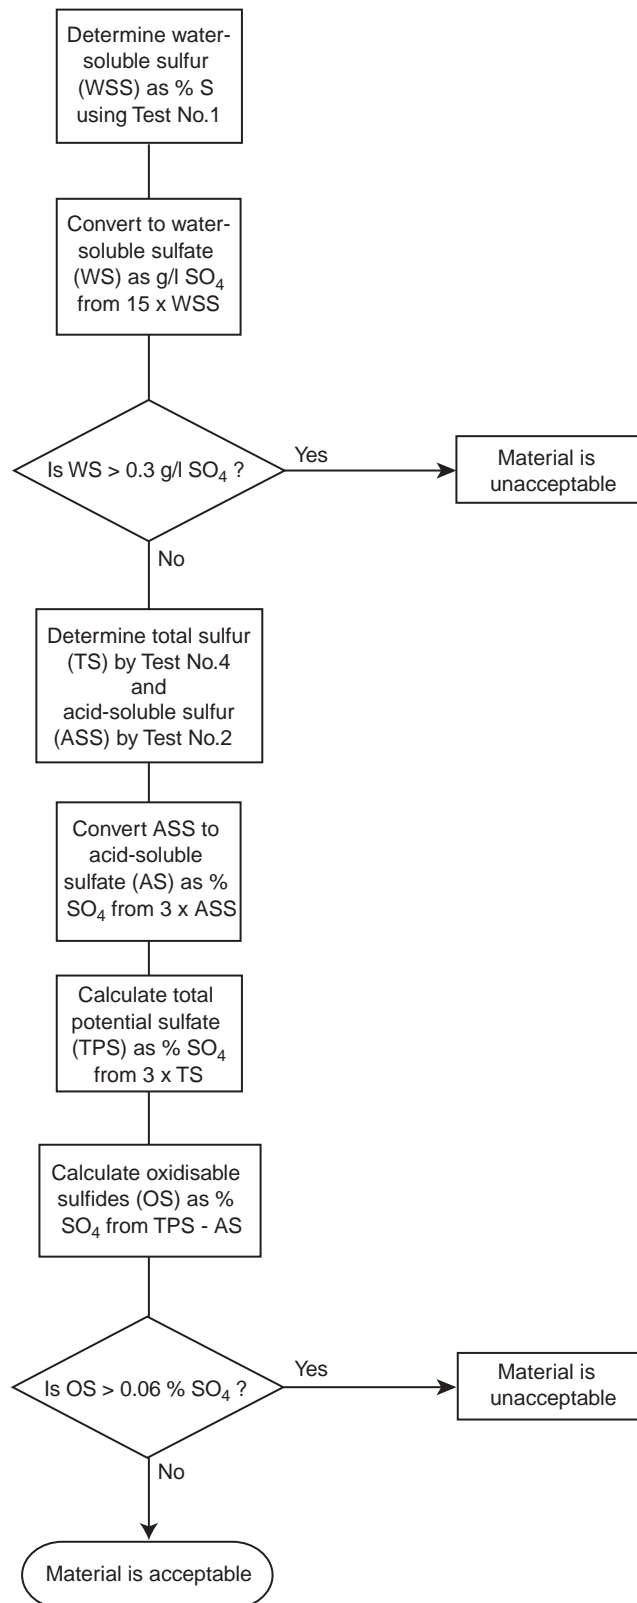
Determine water-soluble sulfur (WSS) as % S using Test No.1

Convert to water-soluble sulfate (WS) as g/l $SO_4$ from 15 x WSS

Is WS > 0.3 g/l $SO_4$ ?

Yes

Material is unacceptable

No

Determine total sulfur (TS) by Test No.4 and acid-soluble sulfur (ASS) by Test No.2

Convert ASS to acid-soluble sulfate (AS) as % $SO_4$ from 3 x ASS

Calculate total potential sulfate (TPS) as % $SO_4$ from 3 x TS

Calculate oxidisable sulfides (OS) as % $SO_4$ from TPS - AS

Is OS > 0.06 % $SO_4$ ?

Yes

Material is unacceptable

No

Material is acceptable